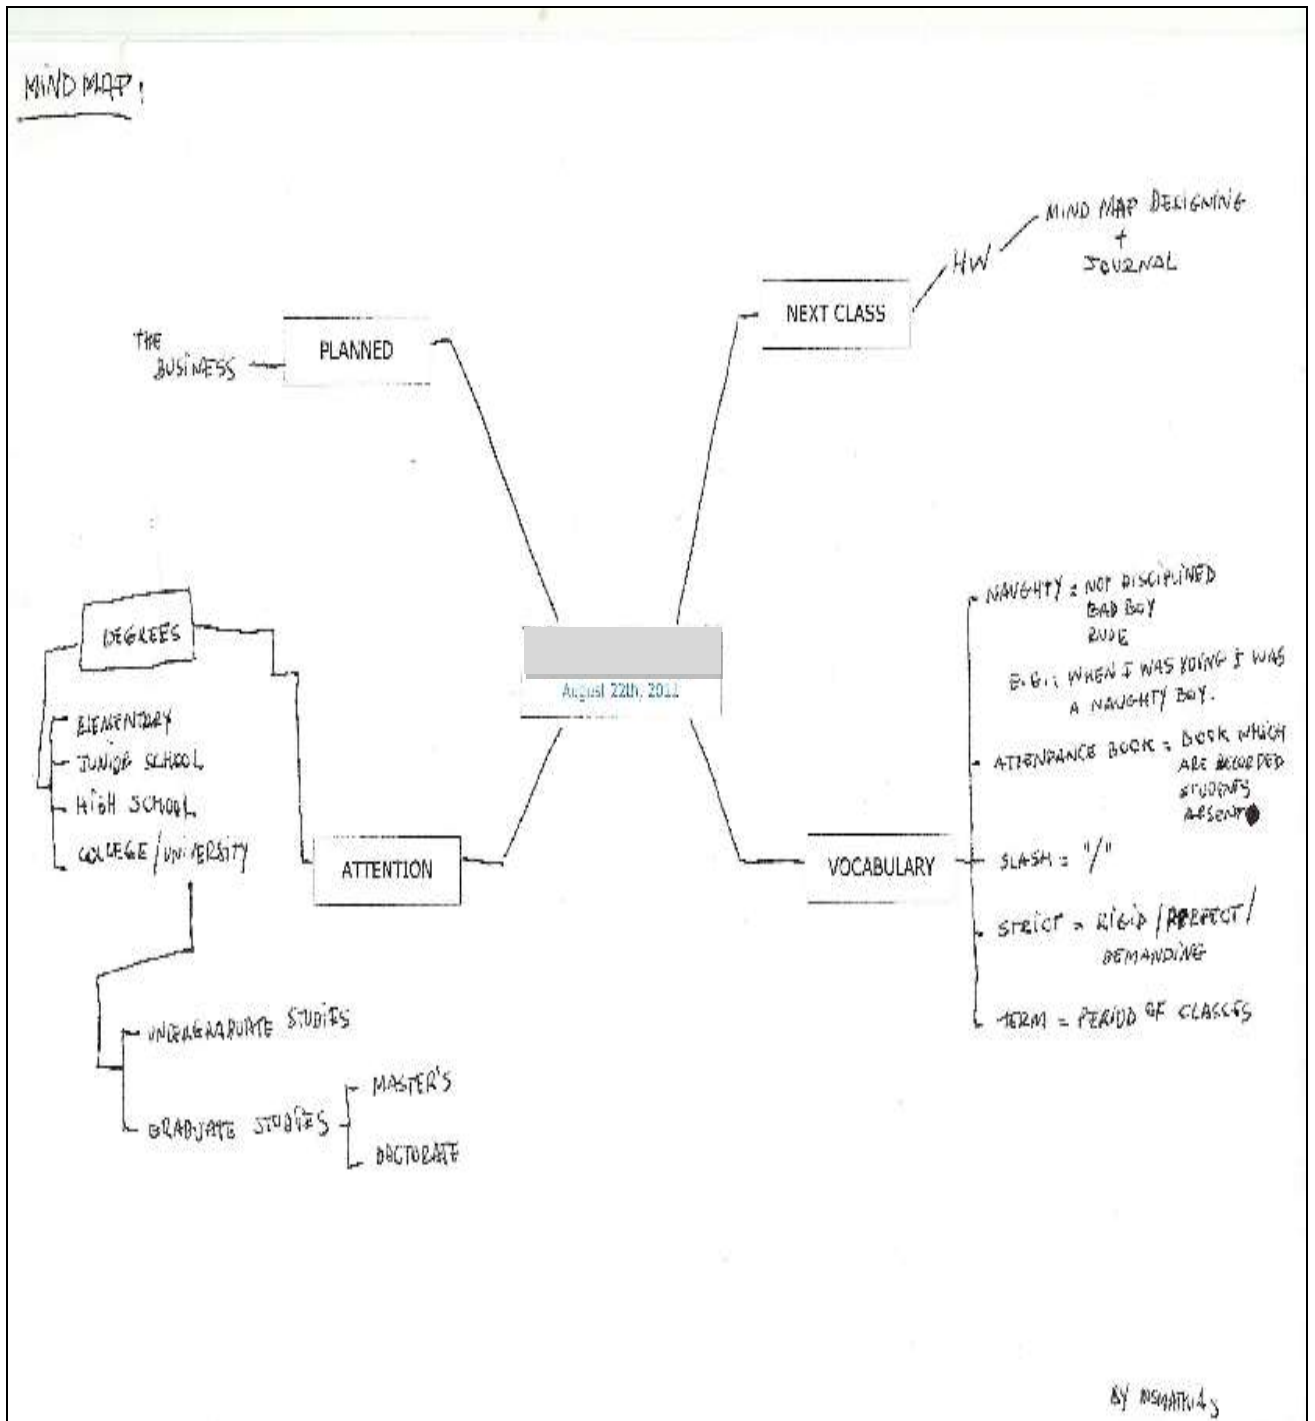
MIND MAP:

THE BUSINESS

PLANNED

NEXT CLASS

HW

MIND MAP DESIGNING + JOURNAL

DEGREES

ELEMENTARY
JUNIOR SCHOOL
HIGH SCHOOL
COLLEGE / UNIVERSITY

UNDERGRADUATE STUDIES

GRADUATE STUDIES

MASTER'S

DOCTORATE

ATTENTION

August 22th, 2011

VOCABULARY

NAUGHTY = NOT DISCIPLINED BAD BOY RUDE

E.G.: WHEN I WAS YOUNG I WAS A NAUGHTY BOY.

ATTENDANCE BOOK = BOOK WHICH ARE RECORDED STUDENTS ABSENT

SLASH = "/"

STRICT = RIGID / PERFECT / DEMANDING

TERM = PERIOD OF CLASSES

BY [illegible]